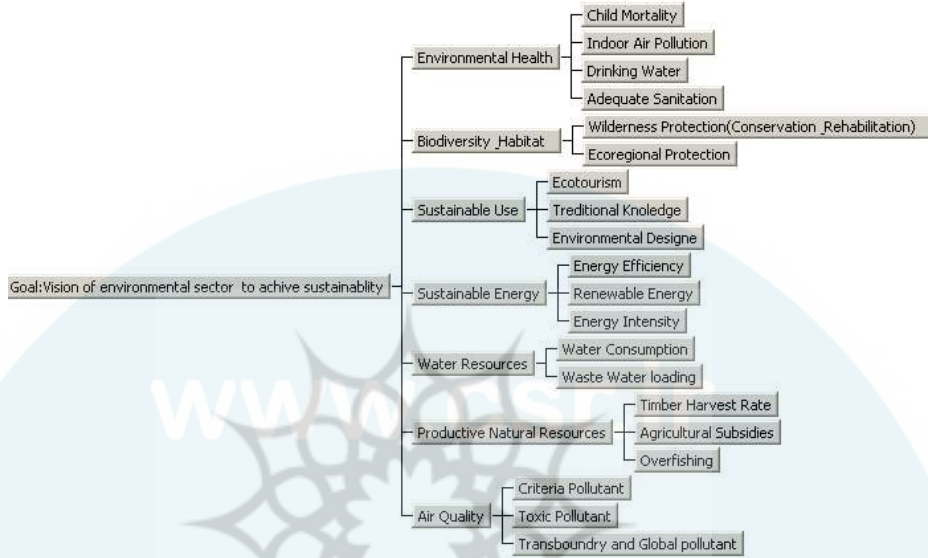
Goal:Vision of environmental sector to achive sustainablity

Environmental Health
Child Mortality
Indoor Air Pollution
Drinking Water
Adequate Sanitation

Biodiversity _Habitat
Wilderness Protection(Conservation _Rehabilitation)
Ecoregional Protection

Sustainable Use
Ecotourism
Treditional Knoledge
Environmental Designe

Sustainable Energy
Energy Efficiency
Renewable Energy
Energy Intensity

Water Resources
Water Consumption
Waste Water loading

Productive Natural Resources
Timber Harvest Rate
Agricultural Subsidies
Overfishing

Air Quality
Criteria Pollutant
Toxic Pollutant
Transboundry and Global pollutant